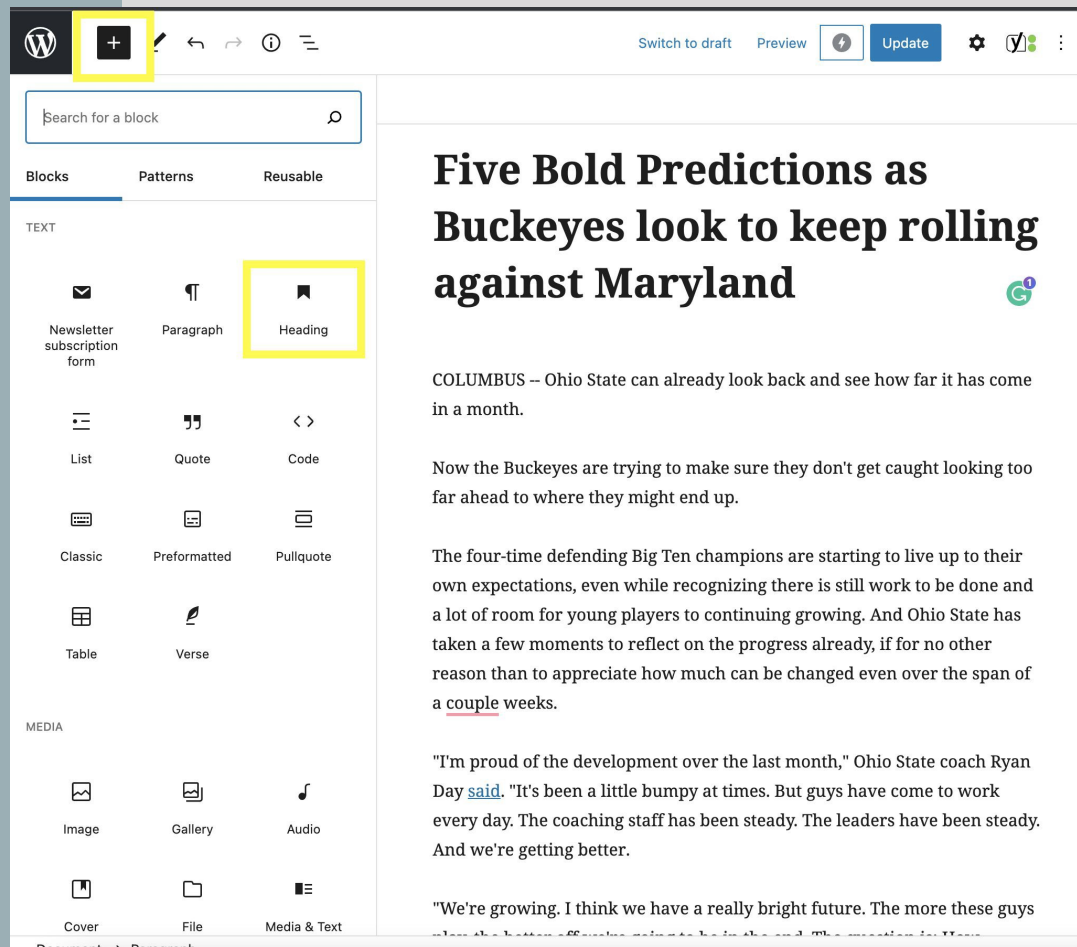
Switch to draft Preview Update

Search for a block

Blocks Patterns Reusable

TEXT

Newsletter subscription form
Paragraph
Heading
List
Quote
Code
Classic
Preformatted
Pullquote
Table
Verse

MEDIA

Image
Gallery
Audio
Cover
File
Media & Text

Five Bold Predictions as Buckeyes look to keep rolling against Maryland

COLUMBUS -- Ohio State can already look back and see how far it has come in a month.

Now the Buckeyes are trying to make sure they don't get caught looking too far ahead to where they might end up.

The four-time defending Big Ten champions are starting to live up to their own expectations, even while recognizing there is still work to be done and a lot of room for young players to continuing growing. And Ohio State has taken a few moments to reflect on the progress already, if for no other reason than to appreciate how much can be changed even over the span of a couple weeks.

"I'm proud of the development over the last month," Ohio State coach Ryan Day said. "It's been a little bumpy at times. But guys have come to work every day. The coaching staff has been steady. The leaders have been steady. And we're getting better.

"We're growing. I think we have a really bright future. The more these guys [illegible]

Document → Paragraph